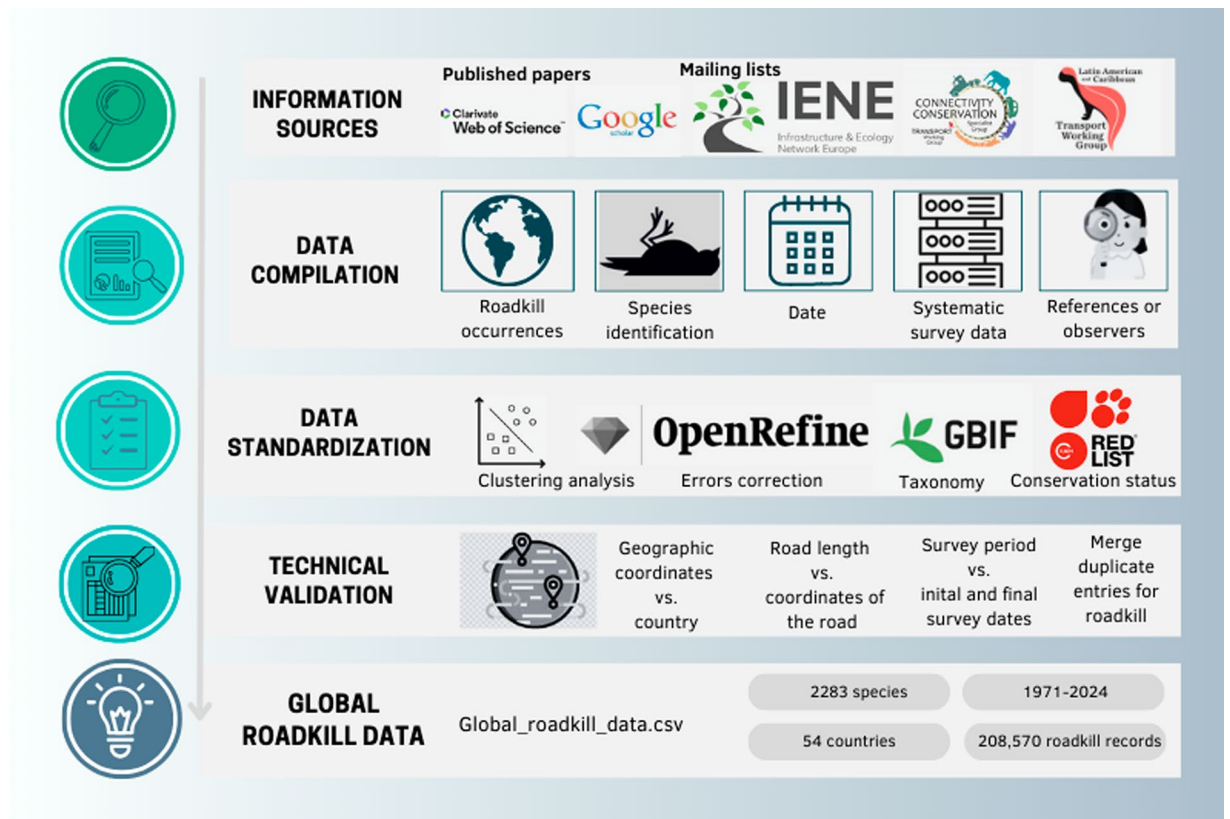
INFORMATION SOURCES

Published papers

Clarivate Web of Science

Google scholar

Mailing lists

IENE Infrastructure & Ecology Network Europe

CONNECTIVITY CONSERVATION Specialist Group TRANSPORT Working Group

Latin American and Caribbean Transport Working Group

DATA COMPILATION

Roadkill occurrences

Species identification

Date

Systematic survey data

References or observers

DATA STANDARDIZATION

Clustering analysis

OpenRefine

Errors correction

GBIF

Taxonomy

RED LIST

Conservation status

TECHNICAL VALIDATION

Geographic coordinates vs. country

Road length vs. coordinates of the road

Survey period vs. inital and final survey dates

Merge duplicate entries for roadkill

GLOBAL ROADKILL DATA

Global_roadkill_data.csv

2283 species

1971-2024

54 countries

208,570 roadkill records